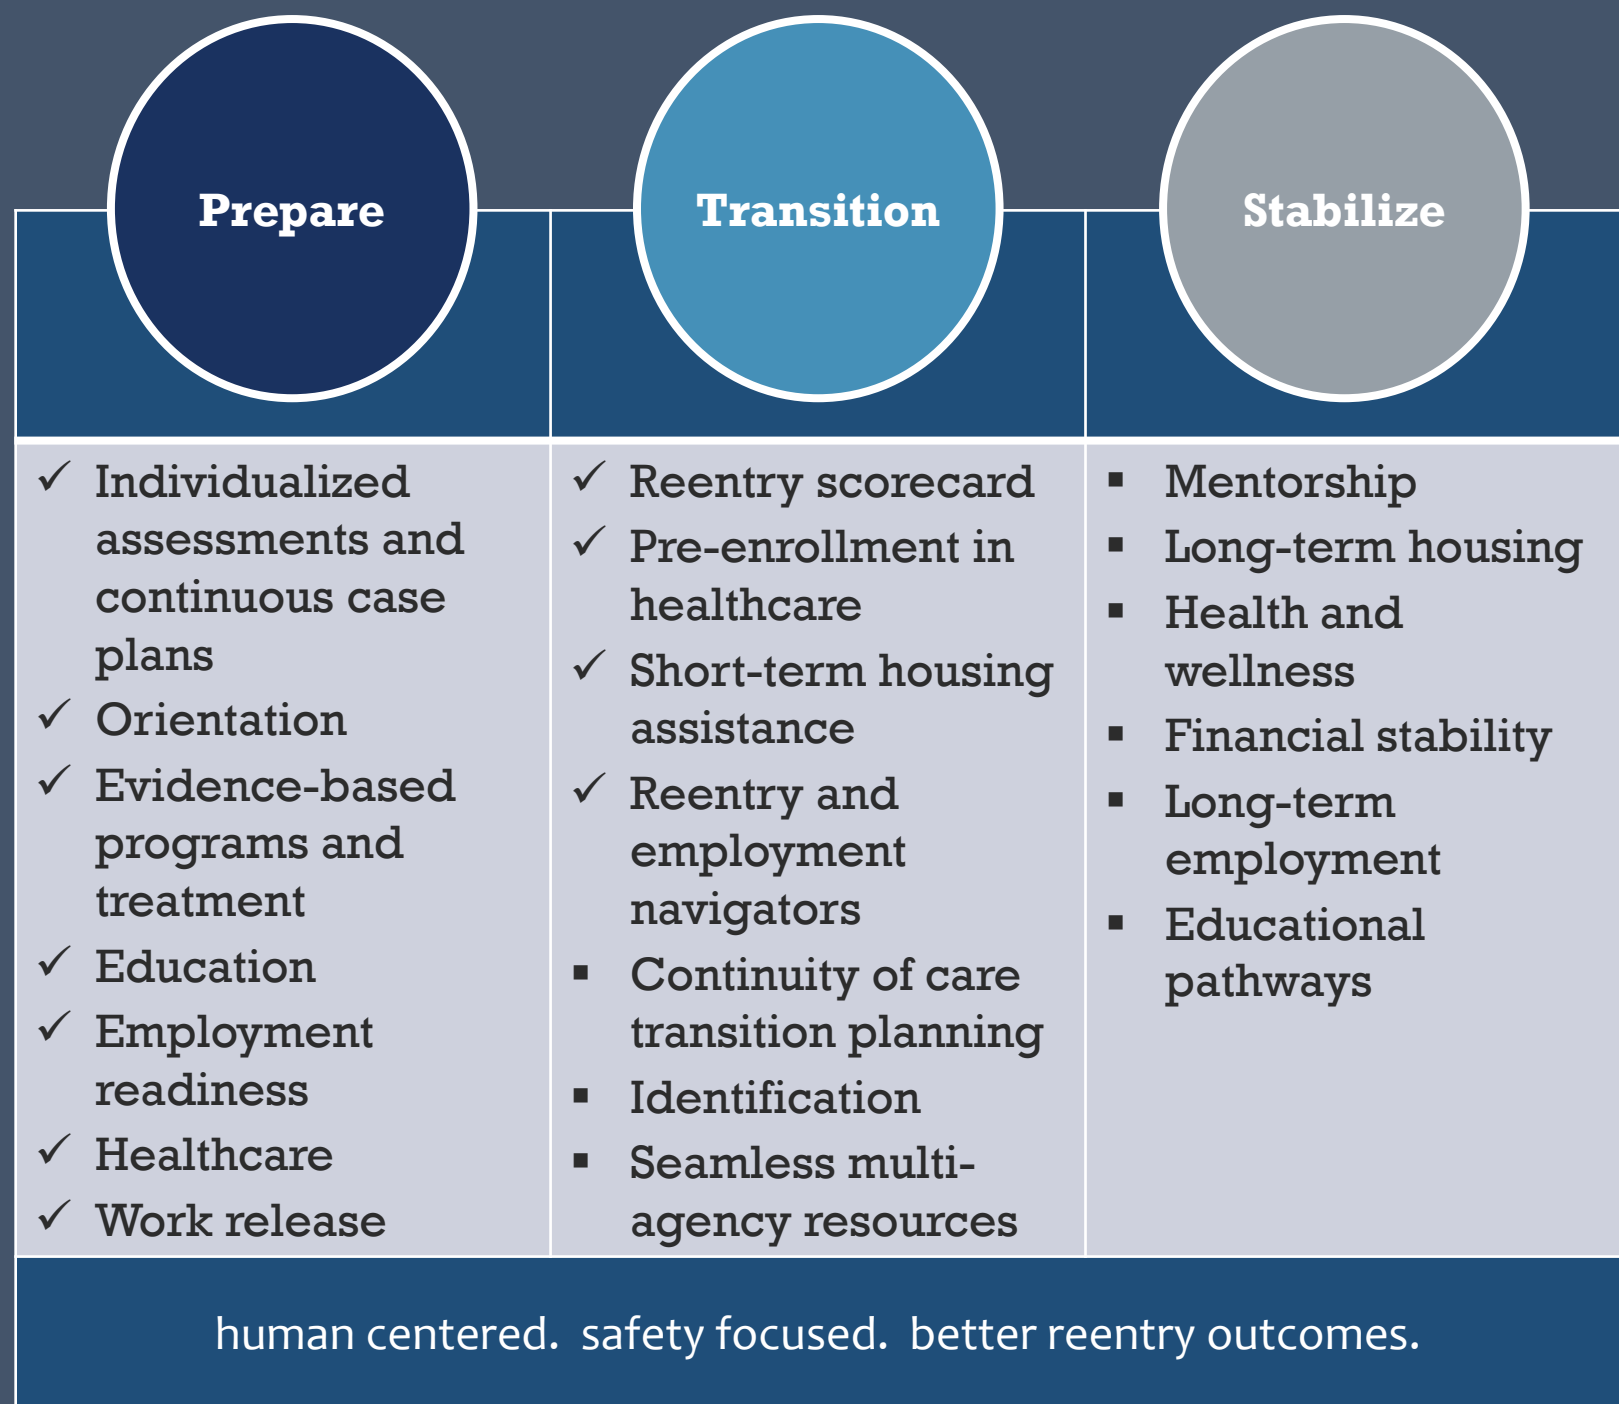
Prepare

✓ Individualized assessments and continuous case plans
✓ Orientation
✓ Evidence-based programs and treatment
✓ Education
✓ Employment readiness
✓ Healthcare
✓ Work release

Transition

✓ Reentry scorecard
✓ Pre-enrollment in healthcare
✓ Short-term housing assistance
✓ Reentry and employment navigators
▪ Continuity of care transition planning
▪ Identification
▪ Seamless multi-agency resources

Stabilize

▪ Mentorship
▪ Long-term housing
▪ Health and wellness
▪ Financial stability
▪ Long-term employment
▪ Educational pathways

human centered. safety focused. better reentry outcomes.